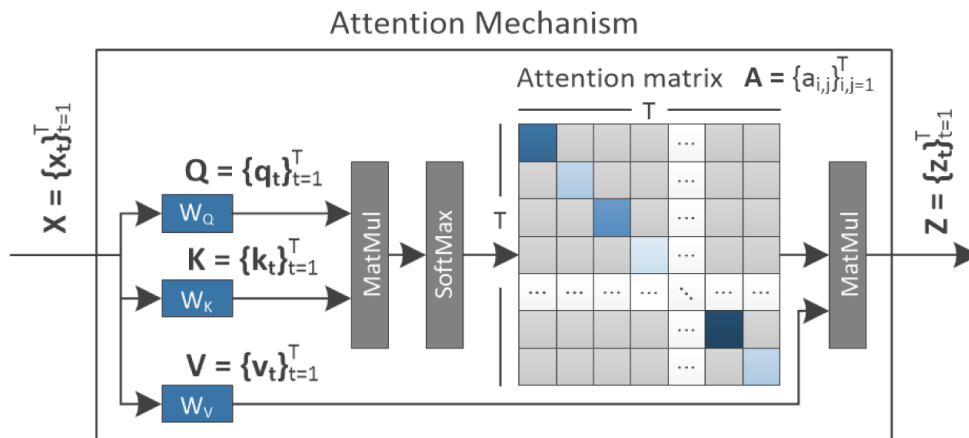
Attention Mechanism

$\mathbf{X} = \{\mathbf{x_t}\}_{t=1}^{T}$

$\mathbf{Q} = \{\mathbf{q_t}\}_{t=1}^{T}$

$W_Q$

$\mathbf{K} = \{\mathbf{k_t}\}_{t=1}^{T}$

$W_K$

$\mathbf{V} = \{\mathbf{v_t}\}_{t=1}^{T}$

$W_V$

MatMul

SoftMax

Attention matrix $\mathbf{A} = \{a_{i,j}\}_{i,j=1}^{T}$

T

T

...

...

...

...

... ... ... ... ⋱ ... ...

...

...

MatMul

$\mathbf{Z} = \{\mathbf{z_t}\}_{t=1}^{T}$